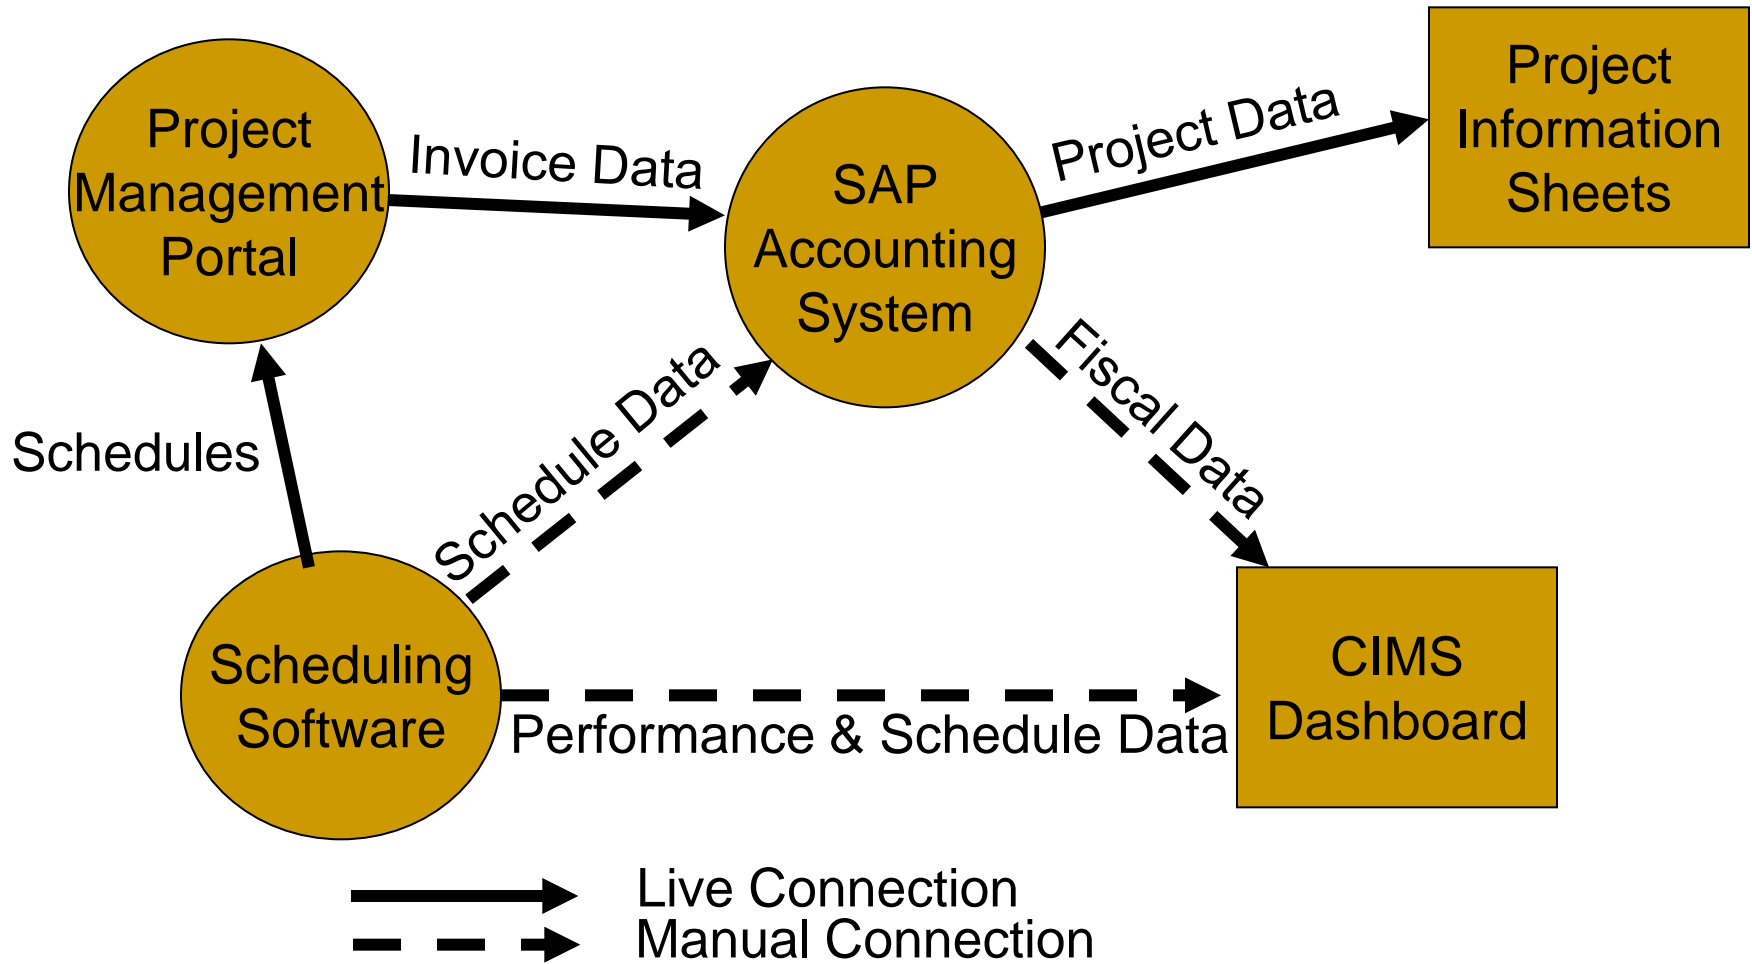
Project Management Portal

Invoice Data

SAP Accounting System

Project Data

Project Information Sheets

Schedules

Schedule Data

Fiscal Data

Scheduling Software

Performance & Schedule Data

CIMS Dashboard

Live Connection
Manual Connection